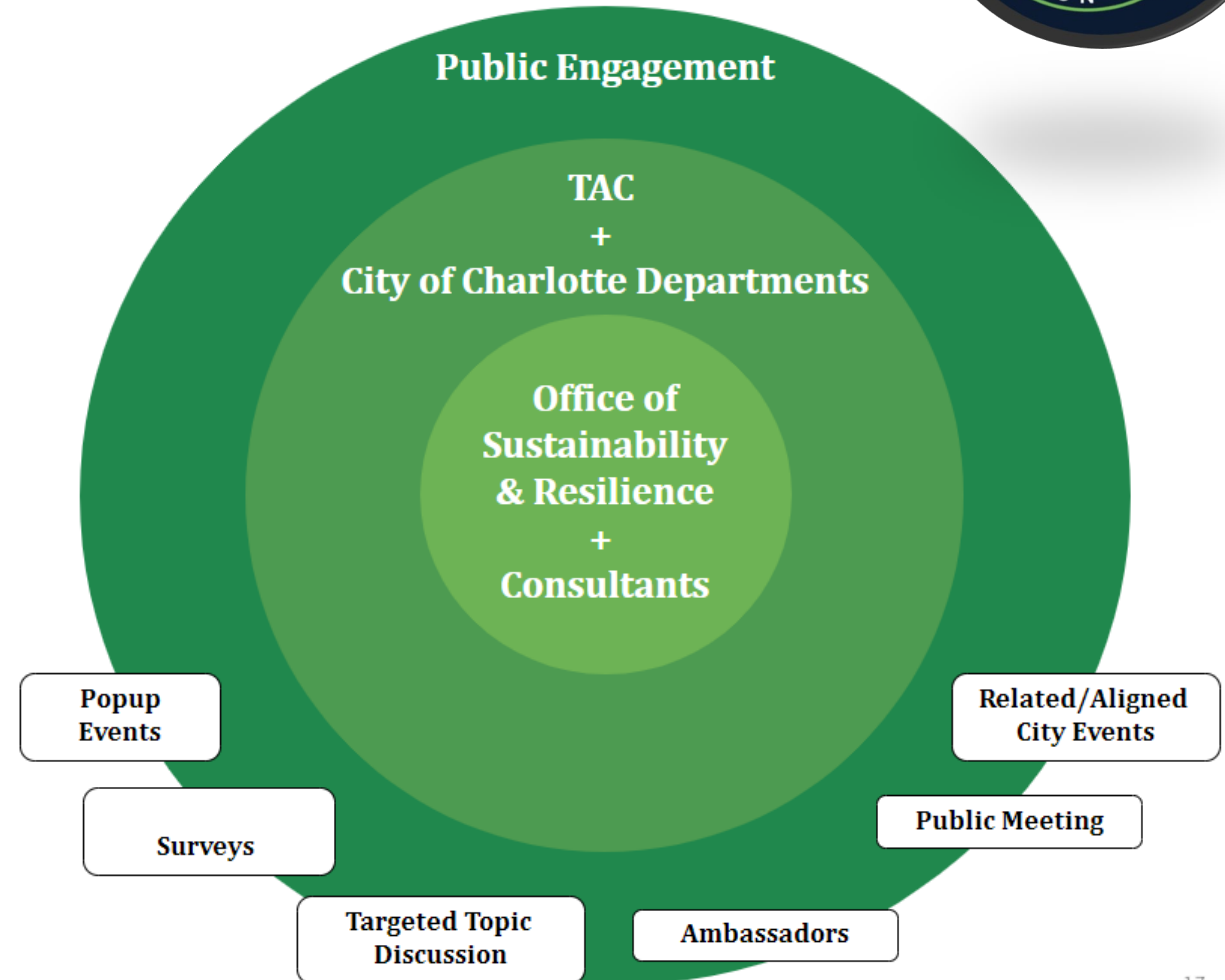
Public Engagement

TAC
+
City of Charlotte Departments

Office of Sustainability & Resilience
+
Consultants

Popup Events

Surveys

Targeted Topic Discussion

Ambassadors

Public Meeting

Related/Aligned City Events